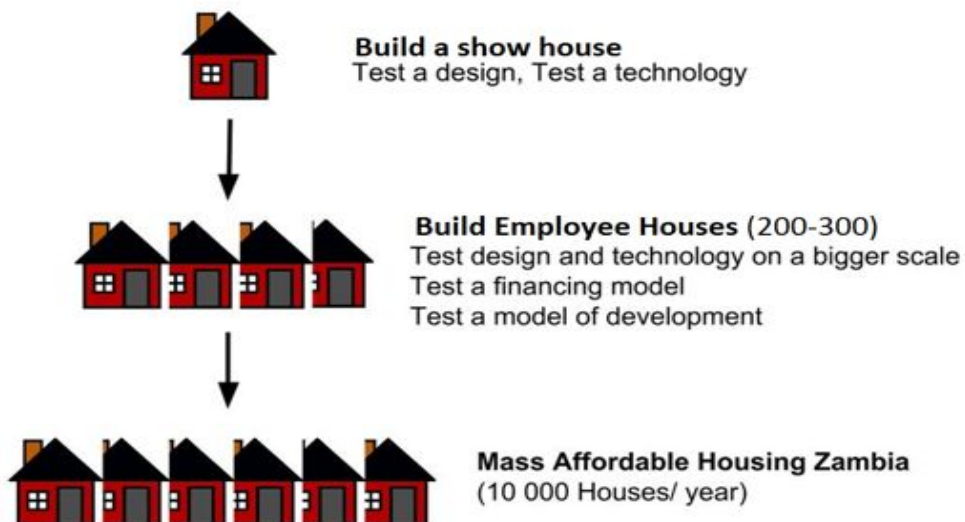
**Build a show house**
Test a design, Test a technology

**Build Employee Houses** (200-300)
Test design and technology on a bigger scale
Test a financing model
Test a model of development

**Mass Affordable Housing Zambia**
(10 000 Houses/ year)